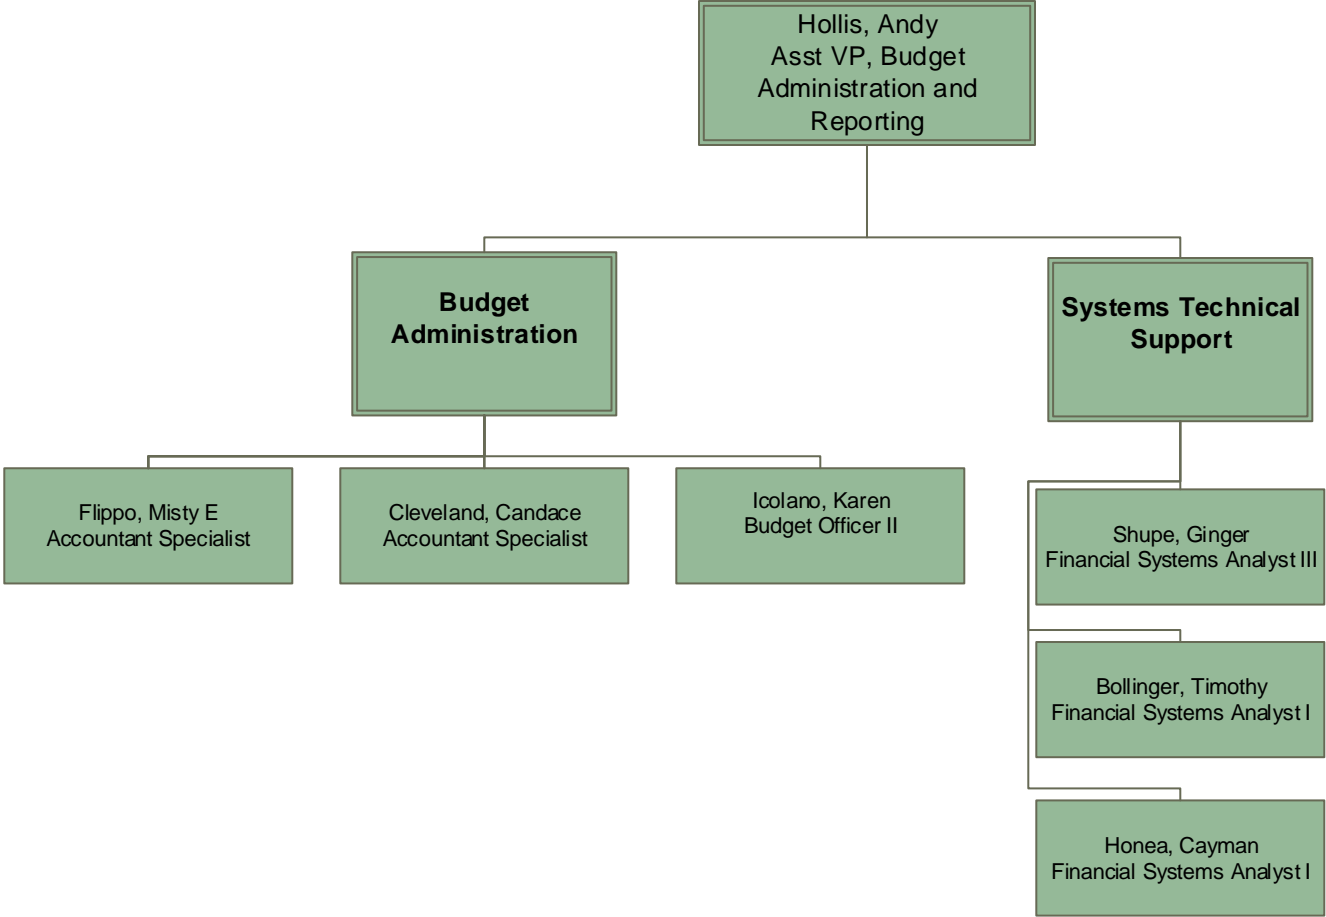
Hollis, Andy
Asst VP, Budget Administration and Reporting

Budget Administration

Systems Technical Support

Flippo, Misty E
Accountant Specialist

Cleveland, Candace
Accountant Specialist

Icolano, Karen
Budget Officer II

Shupe, Ginger
Financial Systems Analyst III

Bollinger, Timothy
Financial Systems Analyst I

Honea, Cayman
Financial Systems Analyst I